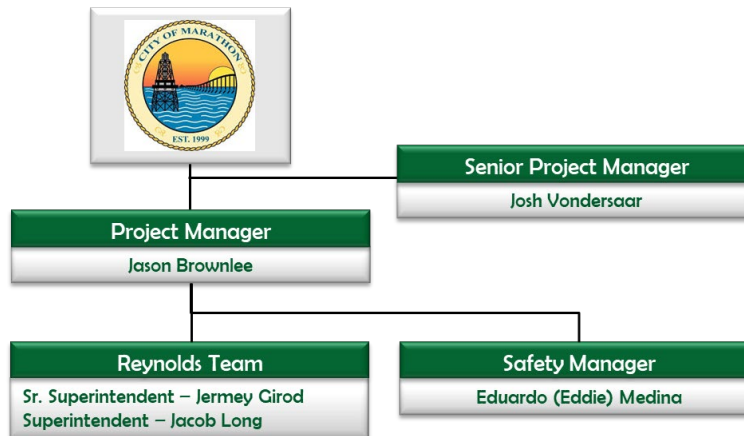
CITY OF MARATHON
EST. 1999

Senior Project Manager
Josh Vondersaar

Project Manager
Jason Brownlee

Reynolds Team
Sr. Superintendent – Jermey Girod
Superintendent – Jacob Long

Safety Manager
Eduardo (Eddie) Medina